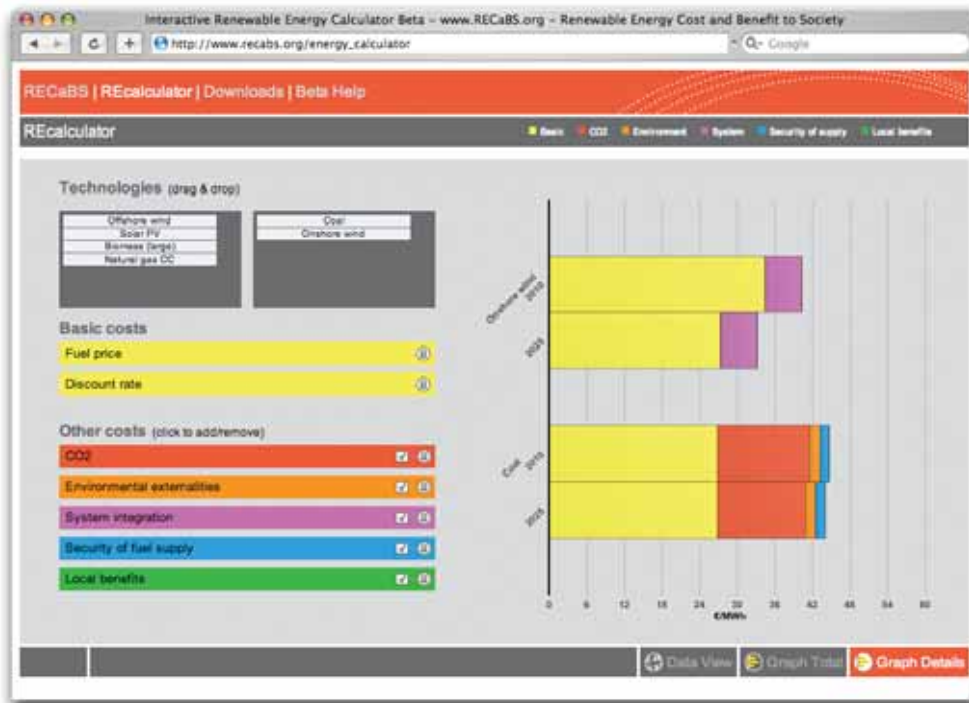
Interactive Renewable Energy Calculator Beta – www.RECaBS.org – Renewable Energy Cost and Benefit to Society

http://www.recabs.org/energy_calculator

Q- Google

RECaBS | REcalculator | Downloads | Beta Help

REcalculator

Basic CO2 Environment System Security of supply Local benefits

Technologies (drag & drop)

Offshore wind
Solar PV
Biomass (large)
Natural gas CC

Coal
Onshore wind

Basic costs

Fuel price

Discount rate

Other costs (click to add/remove)

CO2

Environmental externalities

System integration

Security of fuel supply

Local benefits

Onshore wind 2010

2025

Coal 2010

2025

0 6 12 18 24 30 36 42 48 54 60

€/MWh

Data View Graph Total Graph Details